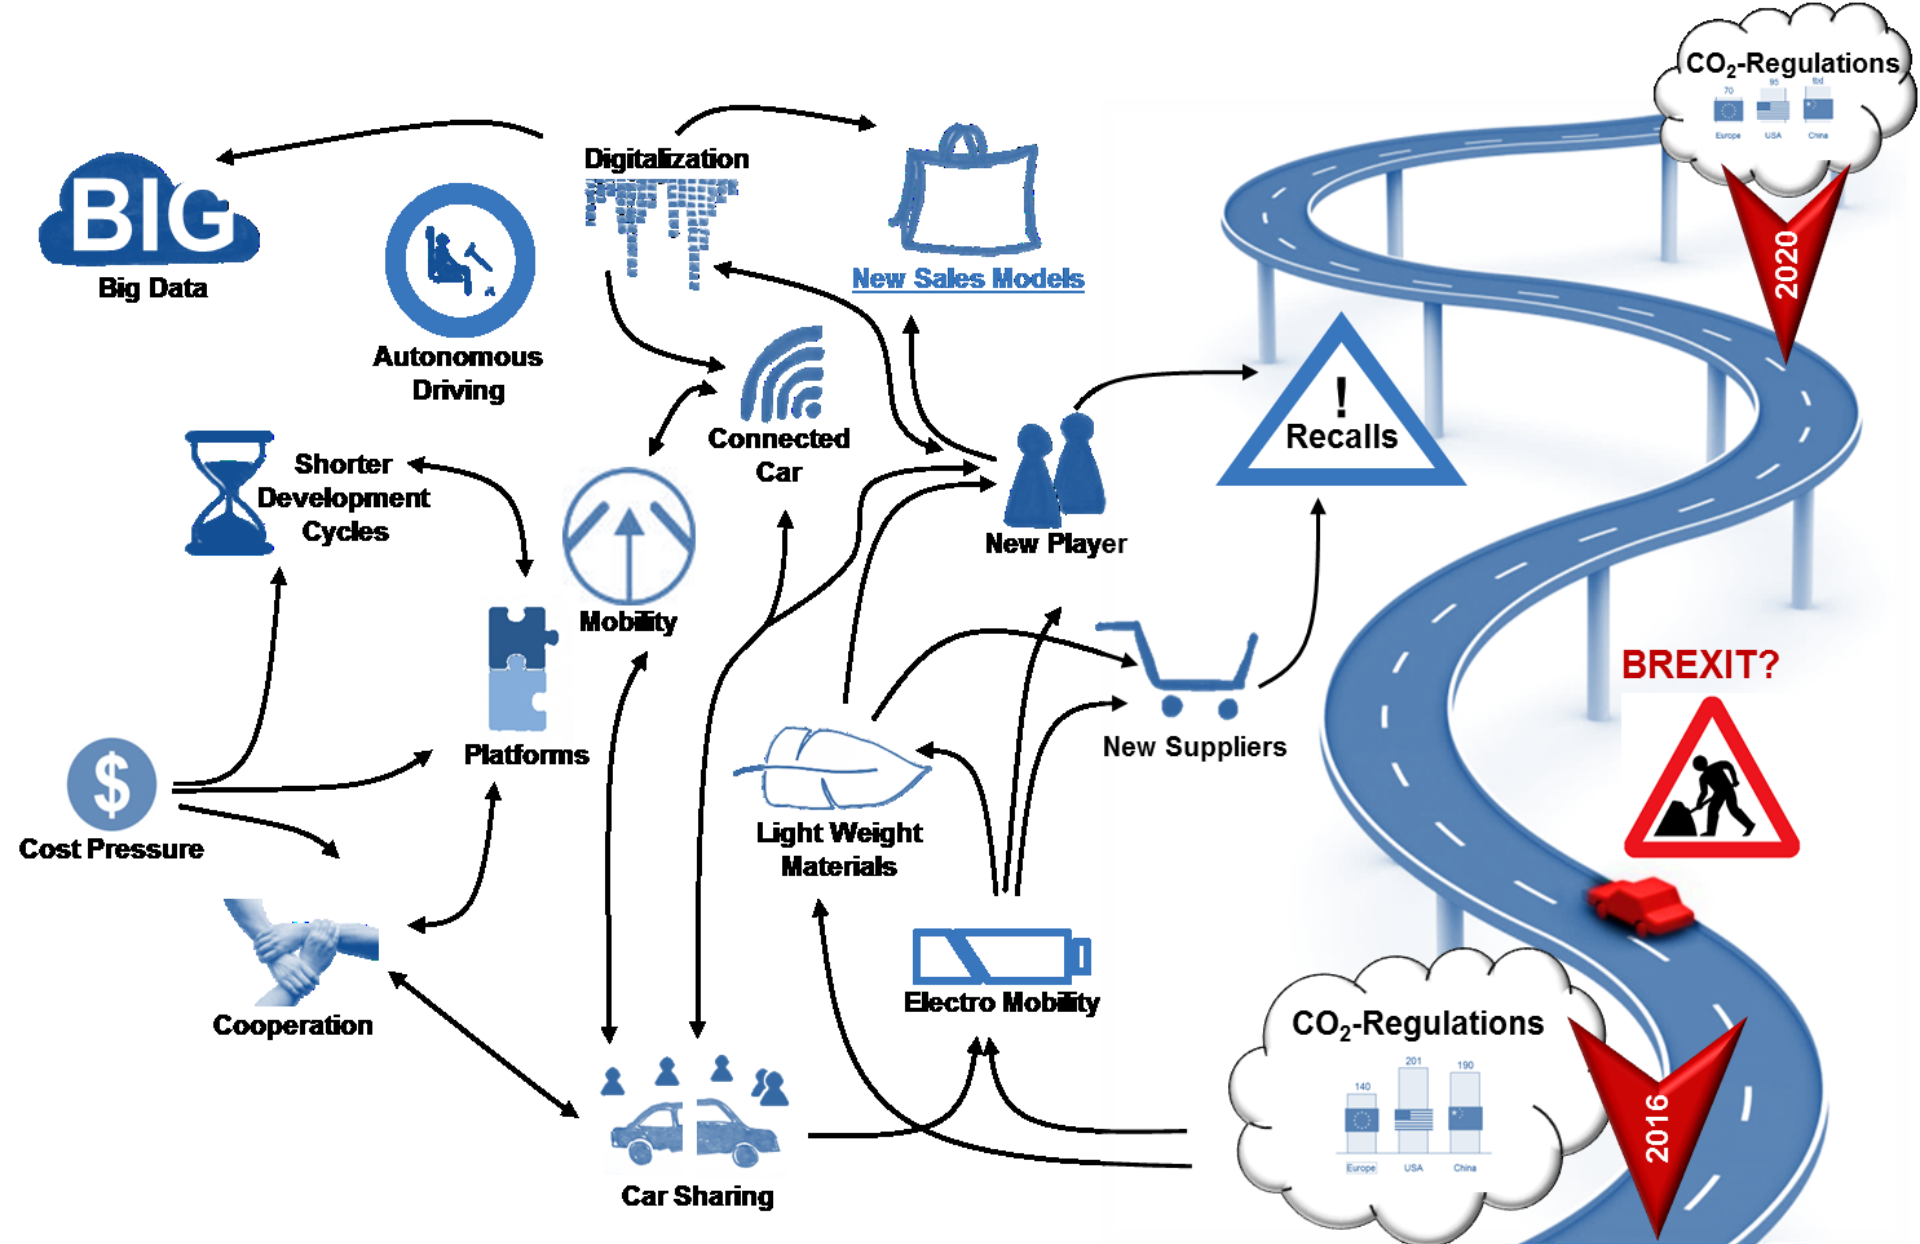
$CO_2$-Regulations
70 95 tbd
Europe USA China
2020
BIG
Big Data
Digitalization
New Sales Models
Autonomous Driving
Connected Car
Recalls
Shorter Development Cycles
Mobility
New Player
Platforms
New Suppliers
BREXIT?
$
Cost Pressure
Light Weight Materials
Cooperation
Electro Mobility
$CO_2$-Regulations
140 201 190
Europe USA China
2016
Car Sharing